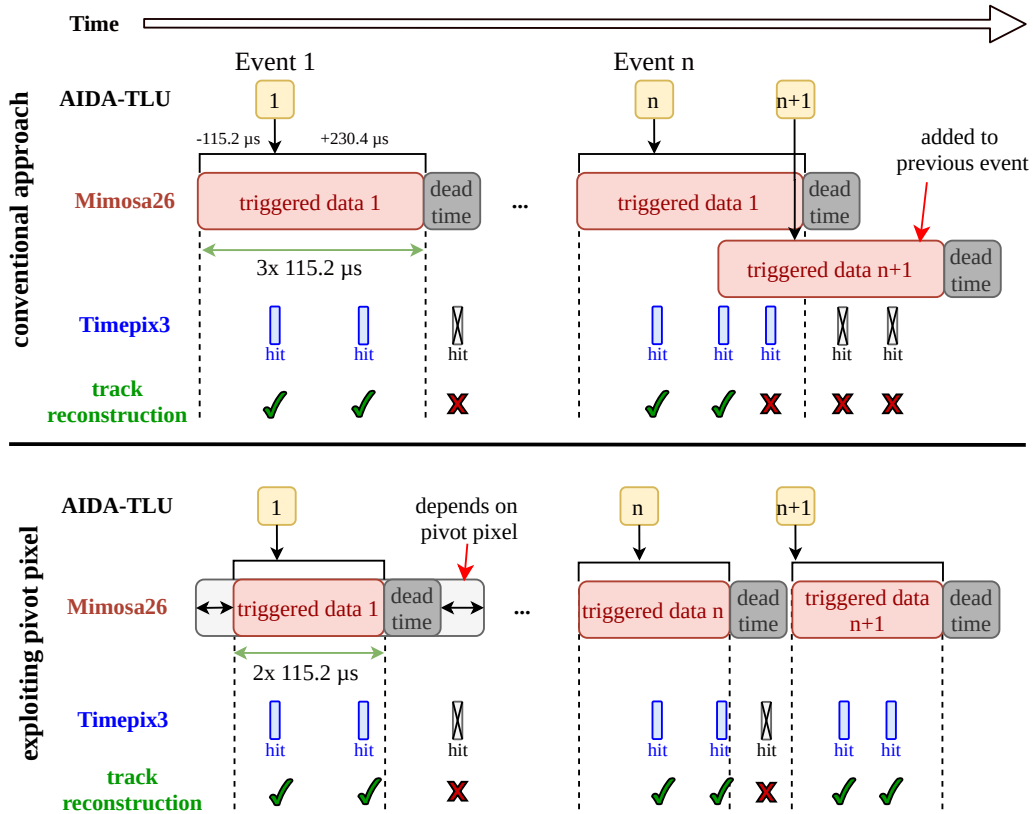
Time

conventional approach

Event 1

Event n

AIDA-TLU

1

n

n+1

-115.2 µs

+230.4 µs

added to previous event

Mimosa26

triggered data 1

dead time

...

triggered data 1

dead time

triggered data n+1

dead time

3x 115.2 µs

Timepix3

hit

hit

hit

hit

hit

hit

hit

hit

track reconstruction

exploiting pivot pixel

AIDA-TLU

1

depends on pivot pixel

n

n+1

Mimosa26

triggered data 1

dead time

...

triggered data n

dead time

triggered data n+1

dead time

2x 115.2 µs

Timepix3

hit

hit

hit

hit

hit

hit

hit

hit

track reconstruction